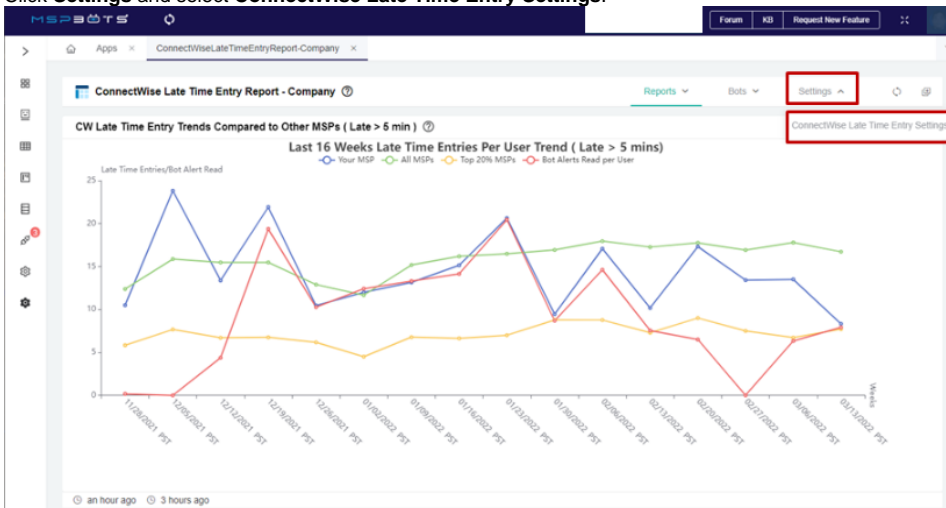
Click **Settings** and select **ConnectWise Late Time Entry Settings**.

MSPBOTS

Forum KB Request New Feature

Apps ConnectWiseLateTimeEntryReport-Company ×

ConnectWise Late Time Entry Report - Company

Reports Bots Settings

ConnectWise Late Time Entry Settings

CW Late Time Entry Trends Compared to Other MSPs ( Late > 5 min )

Last 16 Weeks Late Time Entries Per User Trend ( Late > 5 mins)

Your MSP All MSPs Top 20% MSPs Bot Alerts Read per User

Late Time Entries/Bot Alert Read

25

20

15

10

5

0

11/28/2021 PST
12/05/2021 PST
12/12/2021 PST
12/19/2021 PST
12/26/2021 PST
01/02/2022 PST
01/09/2022 PST
01/16/2022 PST
01/23/2022 PST
01/30/2022 PST
02/06/2022 PST
02/13/2022 PST
02/20/2022 PST
02/27/2022 PST
03/06/2022 PST
03/13/2022 PST

Weeks

an hour ago 3 hours ago